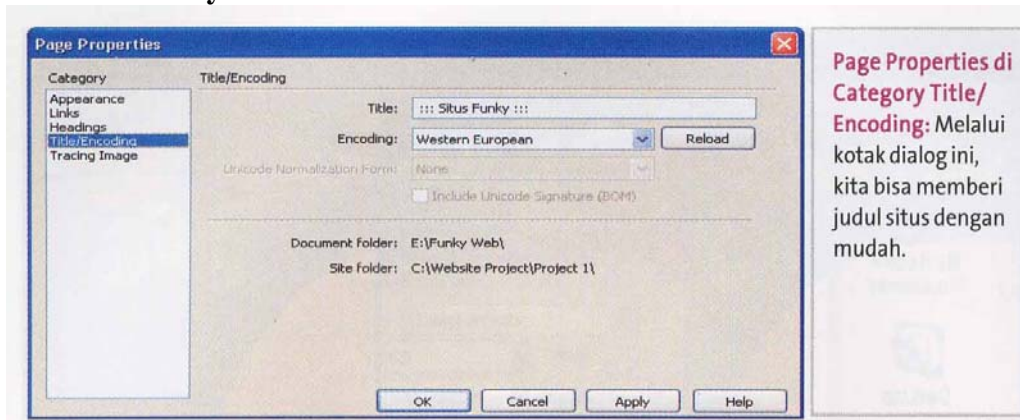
Page Properties

Category
Appearance
Links
Headings
Title/Encoding
Tracing Image

Title/Encoding

Title: ::: Situs Funky :::

Encoding: Western European

Reload

Unicode Normalization Form: None

Include Unicode Signature (BOM)

Document folder: E:\Funky Web\

Site folder: C:\Website Project\Project 1\

OK
Cancel
Apply
Help

Page Properties di Category Title/Encoding: Melalui kotak dialog ini, kita bisa memberi judul situs dengan mudah.